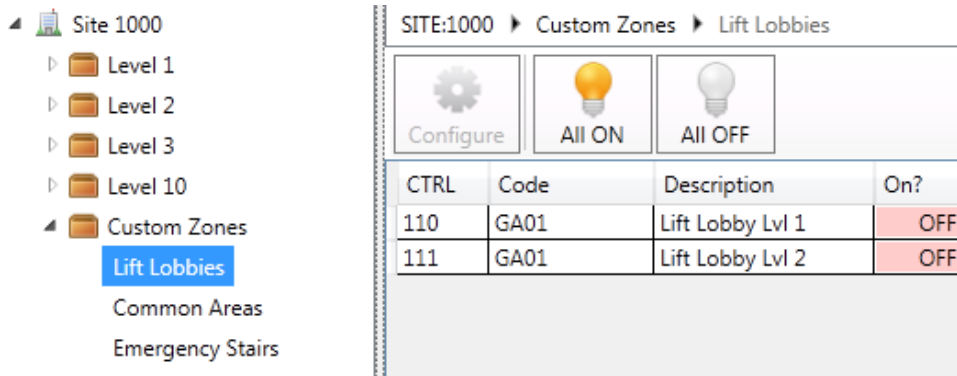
Site 1000
Level 1
Level 2
Level 3
Level 10
Custom Zones
Lift Lobbies
Common Areas
Emergency Stairs

SITE:1000 ▸ Custom Zones ▸ Lift Lobbies

Configure
All ON
All OFF

| CTRL | Code | Description | On? |
|---|---|---|---|
| 110 | GA01 | Lift Lobby Lvl 1 | OFF |
| 111 | GA01 | Lift Lobby Lvl 2 | OFF |